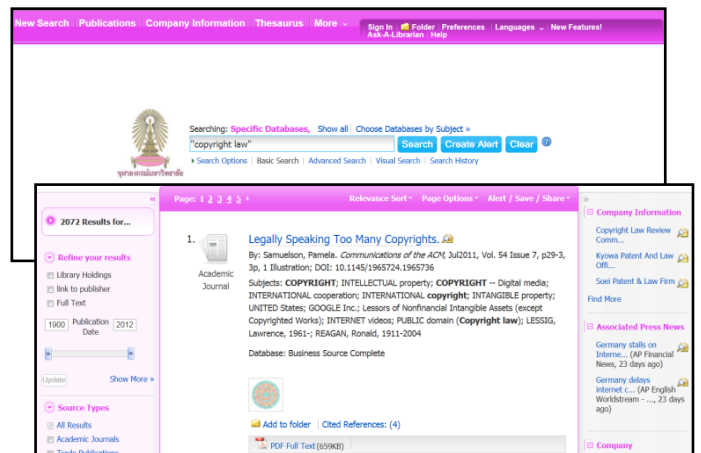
New Search | Publications | Company Information | Thesaurus | More

Sign In | Folder | Preferences | Languages | New Features! Ask-A-Librarian | Help

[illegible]

Searching: Specific Databases, Show all | Choose Databases by Subject »

"copyright law"

Search | Create Alert | Clear | ?

▸ Search Options | Basic Search | Advanced Search | Visual Search | Search History

«

2072 Results for...

Refine your results

Library Holdings

link to publisher

Full Text

1900 Publication Date 2012

Update | Show More »

Source Types

All Results

Academic Journals

Trade Publications

Page: 1 2 3 4 5 ▸

Relevance Sort ▾ | Page Options ▾ | Alert / Save / Share ▾

1. Academic Journal

Legally Speaking Too Many Copyrights.

By: Samuelson, Pamela. Communications of the ACM, Jul2011, Vol. 54 Issue 7, p29-3, 3p, 1 Illustration; DOI: 10.1145/1965724.1965736

Subjects: COPYRIGHT; INTELLECTUAL property; COPYRIGHT -- Digital media; INTERNATIONAL cooperation; INTERNATIONAL copyright; INTANGIBLE property; UNITED States; GOOGLE Inc.; Lessors of Nonfinancial Intangible Assets (except Copyrighted Works); INTERNET videos; PUBLIC domain (Copyright law); LESSIG, Lawrence, 1961-; REAGAN, Ronald, 1911-2004

Database: Business Source Complete

Add to folder | Cited References: (4)

PDF Full Text (659KB)

»

Company Information

Copyright Law Review Comm...

Kyowa Patent And Law Offi...

Soei Patent & Law Firm

Find More

Associated Press News

Germany stalls on Interne... (AP Financial News, 23 days ago)

Germany delays internet c... (AP English Worldstream - ..., 23 days ago)

Company